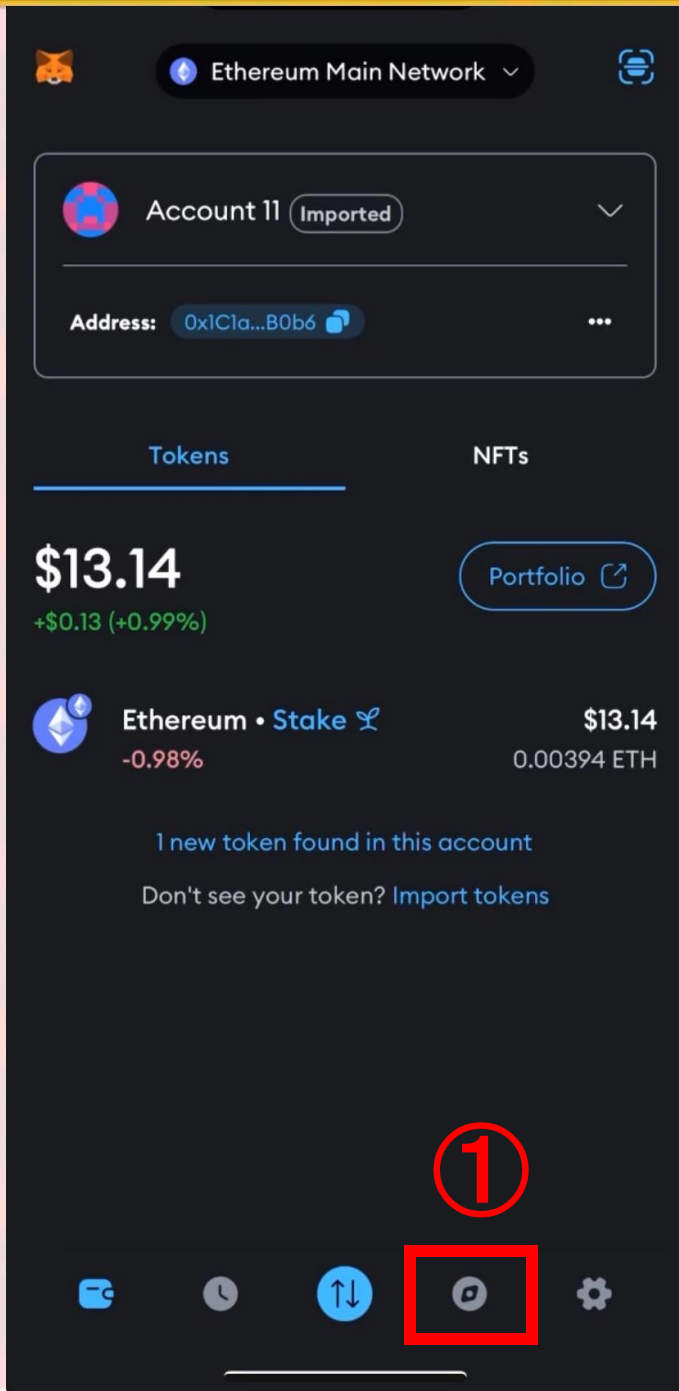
Ethereum Main Network

Account 11 Imported

Address: 0x1C1a...B0b6 •••

Tokens

NFTs

$13.14

+$0.13 (+0.99%)

Portfolio

Ethereum • Stake

-0.98%

$13.14

0.00394 ETH

1 new token found in this account

Don't see your token? Import tokens

①